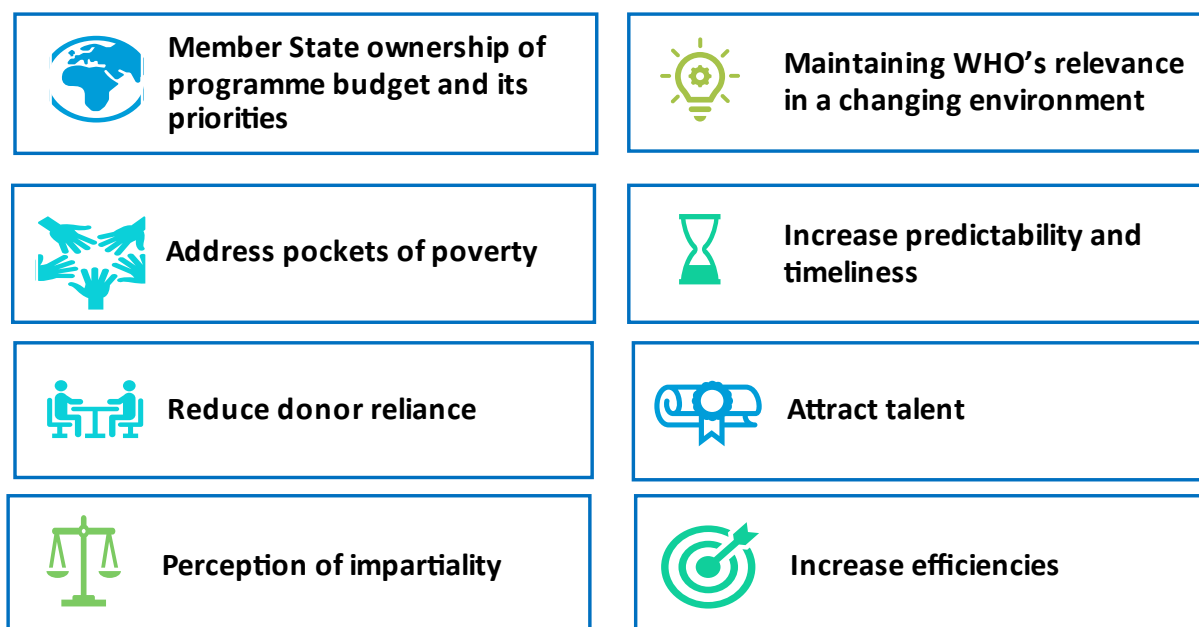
Member State ownership of programme budget and its priorities

Maintaining WHO’s relevance in a changing environment

Address pockets of poverty

Increase predictability and timeliness

Reduce donor reliance

Attract talent

Perception of impartiality

Increase efficiencies